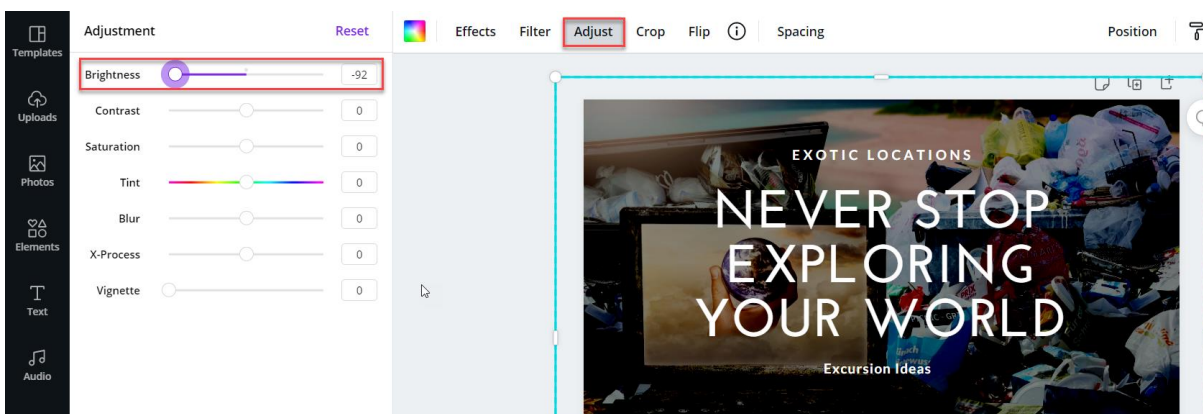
Templates
Uploads
Photos
Elements
Text
Audio

Adjustment
Reset

Brightness -92
Contrast 0
Saturation 0
Tint 0
Blur 0
X-Process 0
Vignette 0

Effects
Filter
Adjust
Crop
Flip
Spacing
Position

EXOTIC LOCATIONS
NEVER STOP EXPLORING YOUR WORLD
Excursion Ideas